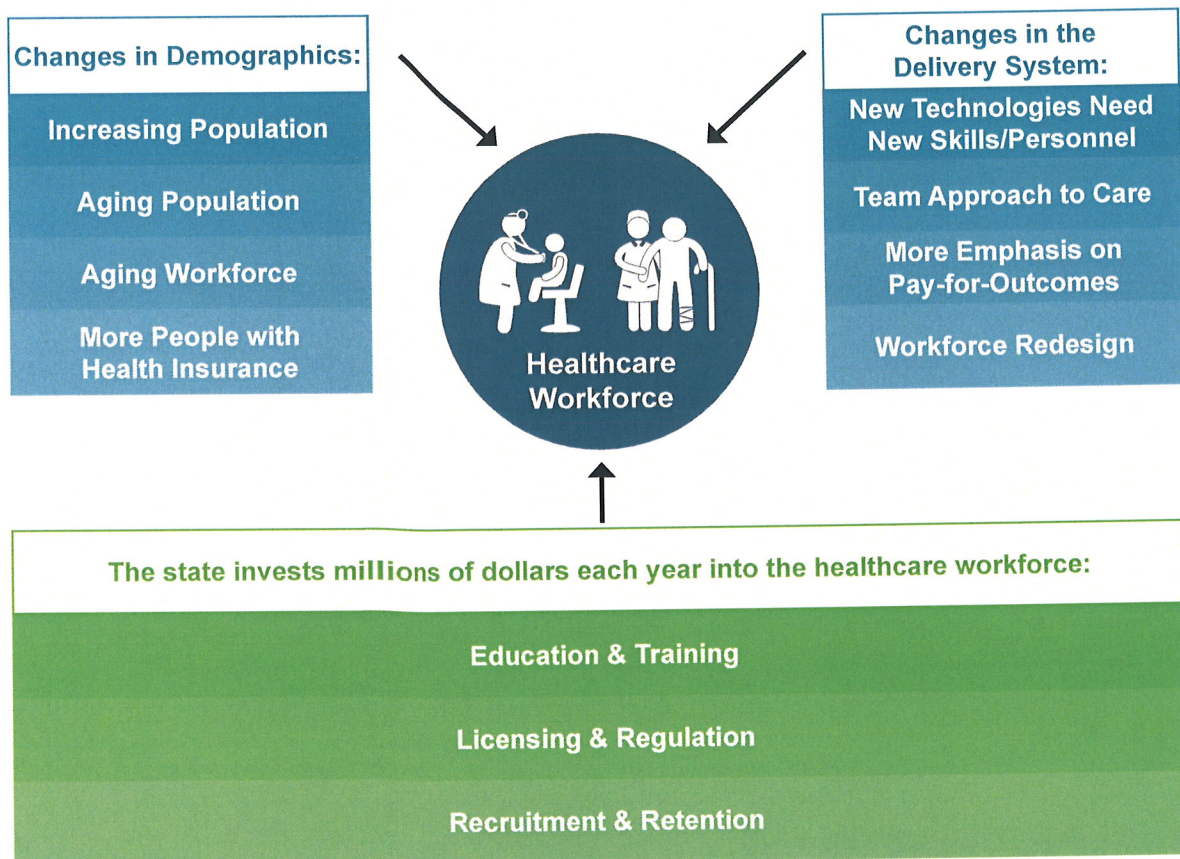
Changes in Demographics:

Increasing Population

Aging Population

Aging Workforce

More People with Health Insurance

Healthcare Workforce

Changes in the Delivery System:

New Technologies Need New Skills/Personnel

Team Approach to Care

More Emphasis on Pay-for-Outcomes

Workforce Redesign

The state invests millions of dollars each year into the healthcare workforce:

Education & Training

Licensing & Regulation

Recruitment & Retention